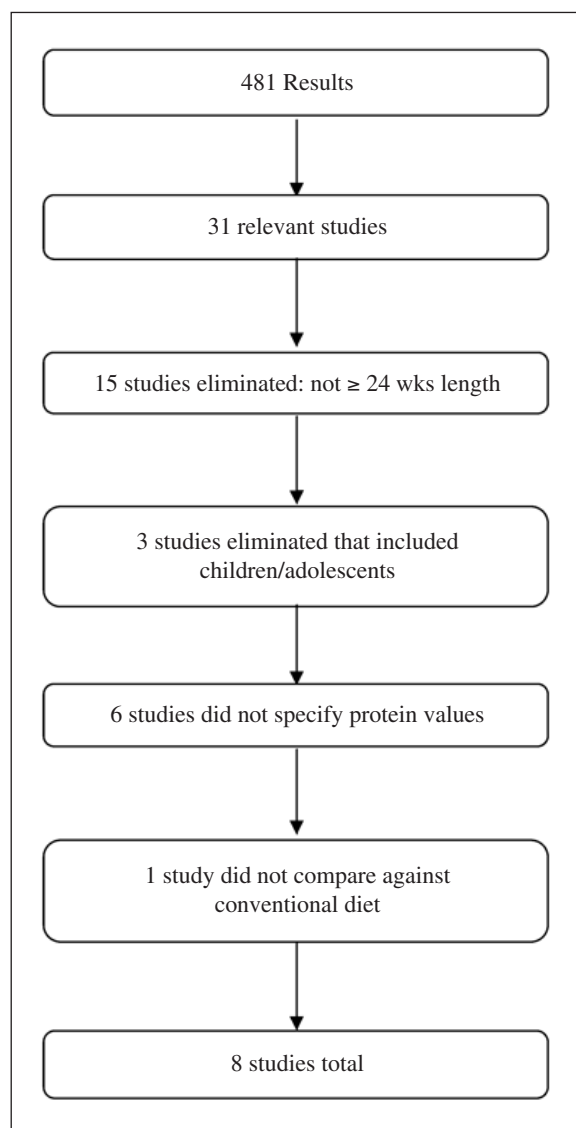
481 Results

31 relevant studies

15 studies eliminated: not ≥ 24 wks length

3 studies eliminated that included children/adolescents

6 studies did not specify protein values

1 study did not compare against conventional diet

8 studies total